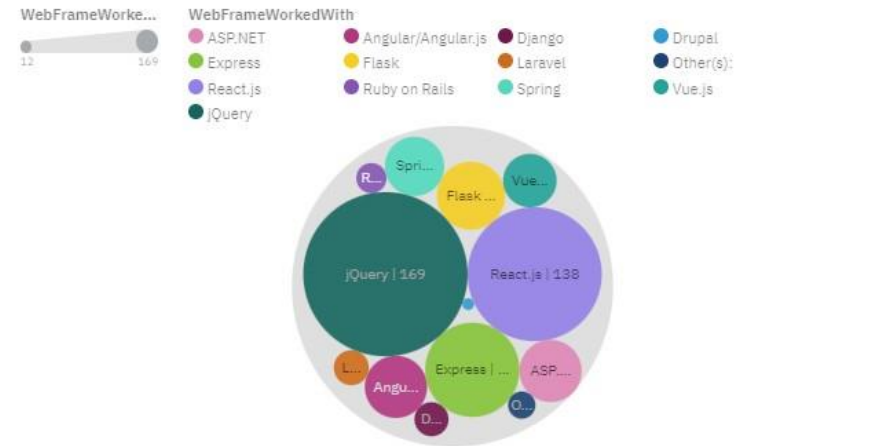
WebFrameWorke...

12

169

WebFrameWorkedWith

ASP.NET

Angular/Angular.js

Django

Drupal

Express

Flask

Laravel

Other(s):

React.js

Ruby on Rails

Spring

Vue.js

jQuery

R...

Spri...

Flask ...

Vue...

jQuery | 169

React.js | 138

L...

Angu...

Express | ...

ASP....

O...

D...